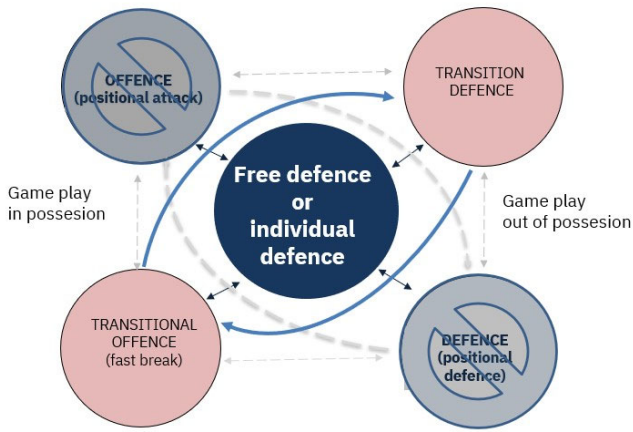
OFFENCE
(positional attack)

TRANSITION
DEFENCE

Game play
in possesion

Free defence
or
individual
defence

Game play
out of possesion

TRANSITIONAL
OFFENCE
(fast break)

DEFENCE
(positional
defence)